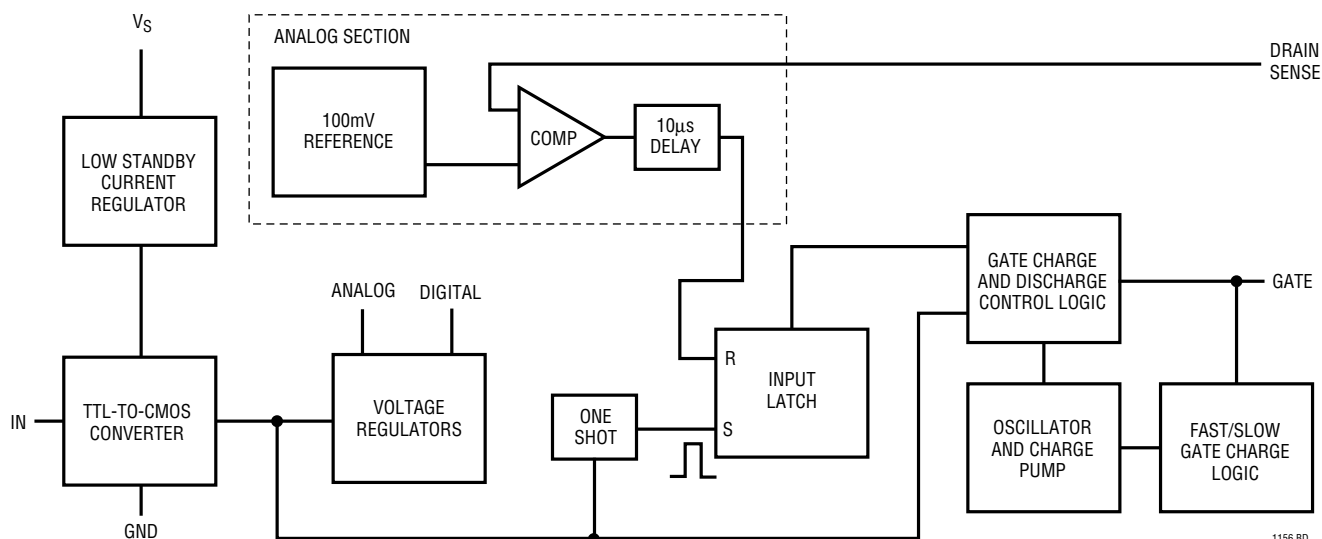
$V_S$

ANALOG SECTION

DRAIN SENSE

100mV REFERENCE

COMP

10µs DELAY

LOW STANDBY CURRENT REGULATOR

GATE CHARGE AND DISCHARGE CONTROL LOGIC

GATE

ANALOG

DIGITAL

R

INPUT LATCH

S

IN

TTL-TO-CMOS CONVERTER

VOLTAGE REGULATORS

ONE SHOT

OSCILLATOR AND CHARGE PUMP

FAST/SLOW GATE CHARGE LOGIC

GND

1156 BD